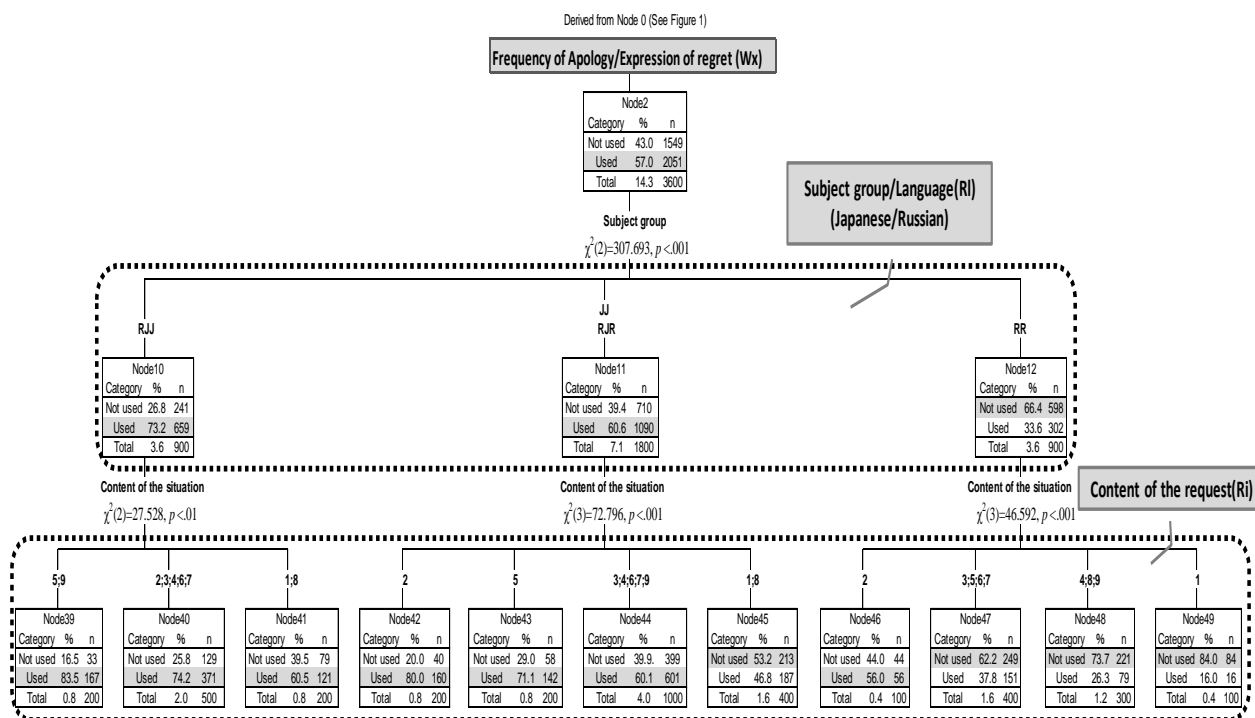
Derived from Node 0 (See Figure 1)

Frequency of Apology/Expression of regret (Wx)

Node2

| Category | % | n |
|---|---|---|
| Not used | 43.0 | 1549 |
| Used | 57.0 | 2051 |
| Total | 14.3 | 3600 |

Subject group

$\chi^2(2)=307.693, p<.001$

Subject group/Language(Rl) (Japanese/Russian)

RJJ

Node10

| Category | % | n |
|---|---|---|
| Not used | 26.8 | 241 |
| Used | 73.2 | 659 |
| Total | 3.6 | 900 |

JJ
RJR

Node11

| Category | % | n |
|---|---|---|
| Not used | 39.4 | 710 |
| Used | 60.6 | 1090 |
| Total | 7.1 | 1800 |

RR

Node12

| Category | % | n |
|---|---|---|
| Not used | 66.4 | 598 |
| Used | 33.6 | 302 |
| Total | 3.6 | 900 |

Content of the situation
$\chi^2(2)=27.528, p<.01$

Content of the situation
$\chi^2(3)=72.796, p<.001$

Content of the situation
$\chi^2(3)=46.592, p<.001$

Content of the request(Ri)

5;9

Node39

| Category | % | n |
|---|---|---|
| Not used | 16.5 | 33 |
| Used | 83.5 | 167 |
| Total | 0.8 | 200 |

2;3;4;6;7

Node40

| Category | % | n |
|---|---|---|
| Not used | 25.8 | 129 |
| Used | 74.2 | 371 |
| Total | 2.0 | 500 |

1;8

Node41

| Category | % | n |
|---|---|---|
| Not used | 39.5 | 79 |
| Used | 60.5 | 121 |
| Total | 0.8 | 200 |

2

Node42

| Category | % | n |
|---|---|---|
| Not used | 20.0 | 40 |
| Used | 80.0 | 160 |
| Total | 0.8 | 200 |

5

Node43

| Category | % | n |
|---|---|---|
| Not used | 29.0 | 58 |
| Used | 71.1 | 142 |
| Total | 0.8 | 200 |

3;4;6;7;9

Node44

| Category | % | n |
|---|---|---|
| Not used | 39.9. | 399 |
| Used | 60.1 | 601 |
| Total | 4.0 | 1000 |

1;8

Node45

| Category | % | n |
|---|---|---|
| Not used | 53.2 | 213 |
| Used | 46.8 | 187 |
| Total | 1.6 | 400 |

2

Node46

| Category | % | n |
|---|---|---|
| Not used | 44.0 | 44 |
| Used | 56.0 | 56 |
| Total | 0.4 | 100 |

3;5;6;7

Node47

| Category | % | n |
|---|---|---|
| Not used | 62.2 | 249 |
| Used | 37.8 | 151 |
| Total | 1.6 | 400 |

4;8;9

Node48

| Category | % | n |
|---|---|---|
| Not used | 73.7 | 221 |
| Used | 26.3 | 79 |
| Total | 1.2 | 300 |

1

Node49

| Category | % | n |
|---|---|---|
| Not used | 84.0 | 84 |
| Used | 16.0 | 16 |
| Total | 0.4 | 100 |